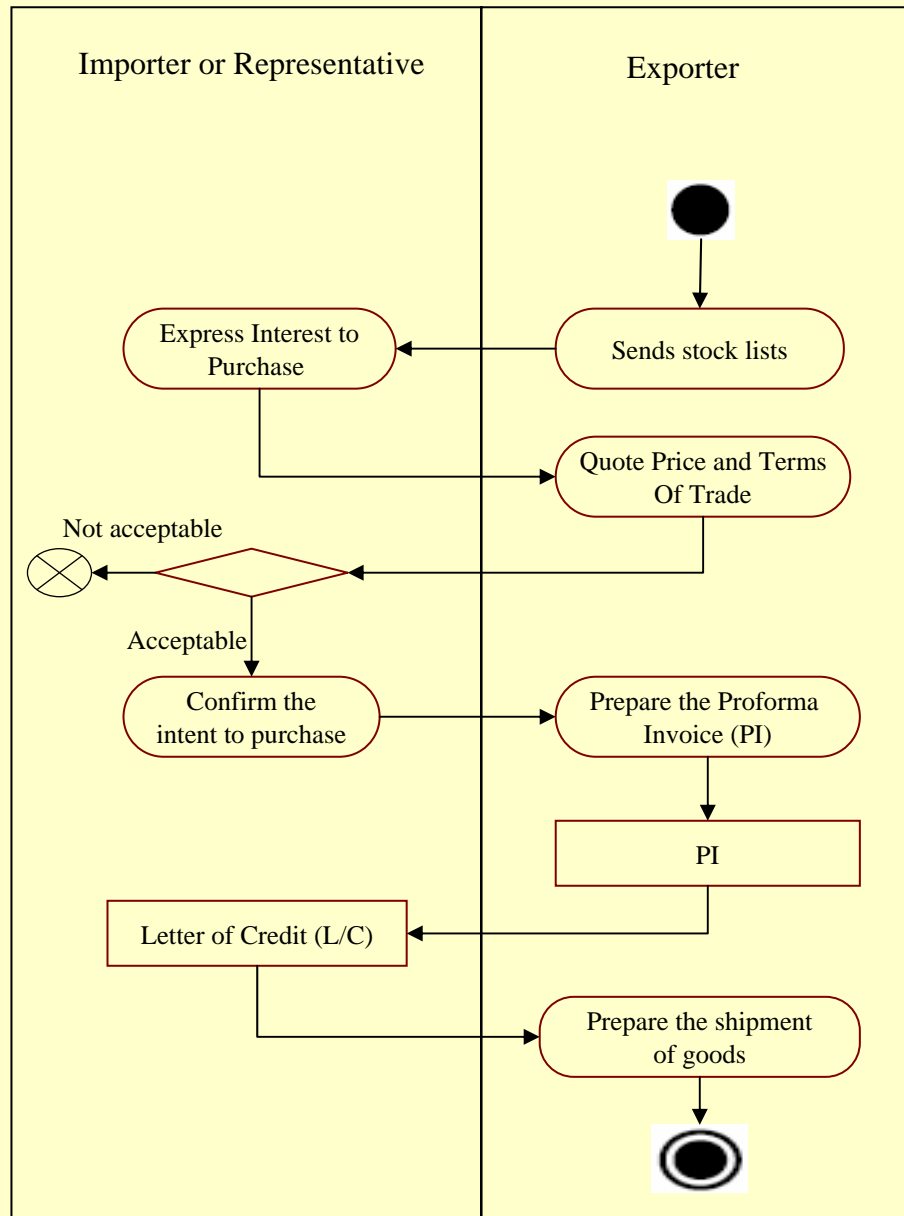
Importer or Representative

Exporter

Express Interest to Purchase

Sends stock lists

Quote Price and Terms Of Trade

Not acceptable

Acceptable

Confirm the intent to purchase

Prepare the Proforma Invoice (PI)

PI

Letter of Credit (L/C)

Prepare the shipment of goods